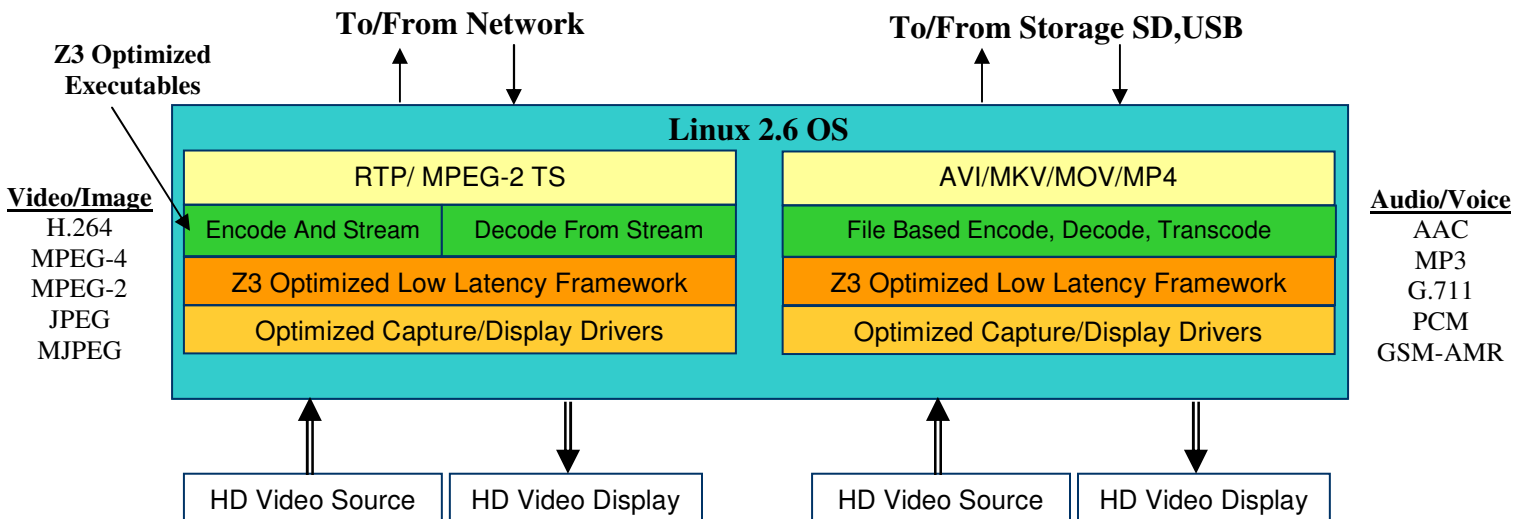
To/From Network

To/From Storage SD,USB

Z3 Optimized Executables

Linux 2.6 OS

Video/Image
H.264
MPEG-4
MPEG-2
JPEG
MJPEG

RTP/ MPEG-2 TS

Encode And Stream

Decode From Stream

Z3 Optimized Low Latency Framework

Optimized Capture/Display Drivers

AVI/MKV/MOV/MP4

File Based Encode, Decode, Transcode

Z3 Optimized Low Latency Framework

Optimized Capture/Display Drivers

Audio/Voice
AAC
MP3
G.711
PCM
GSM-AMR

HD Video Source

HD Video Display

HD Video Source

HD Video Display